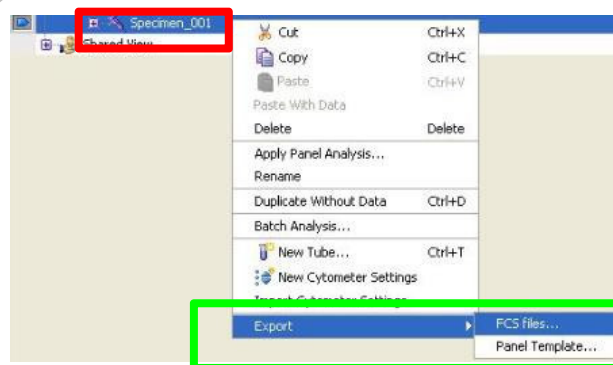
Specimen_001
Shared View
Cut Ctrl+X
Copy Ctrl+C
Paste Ctrl+V
Paste With Data
Delete Delete
Apply Panel Analysis...
Rename
Duplicate Without Data Ctrl+D
Batch Analysis...
New Tube... Ctrl+T
New Cytometer Settings
Import Cytometer Settings
Export
FCS files...
Panel Template...